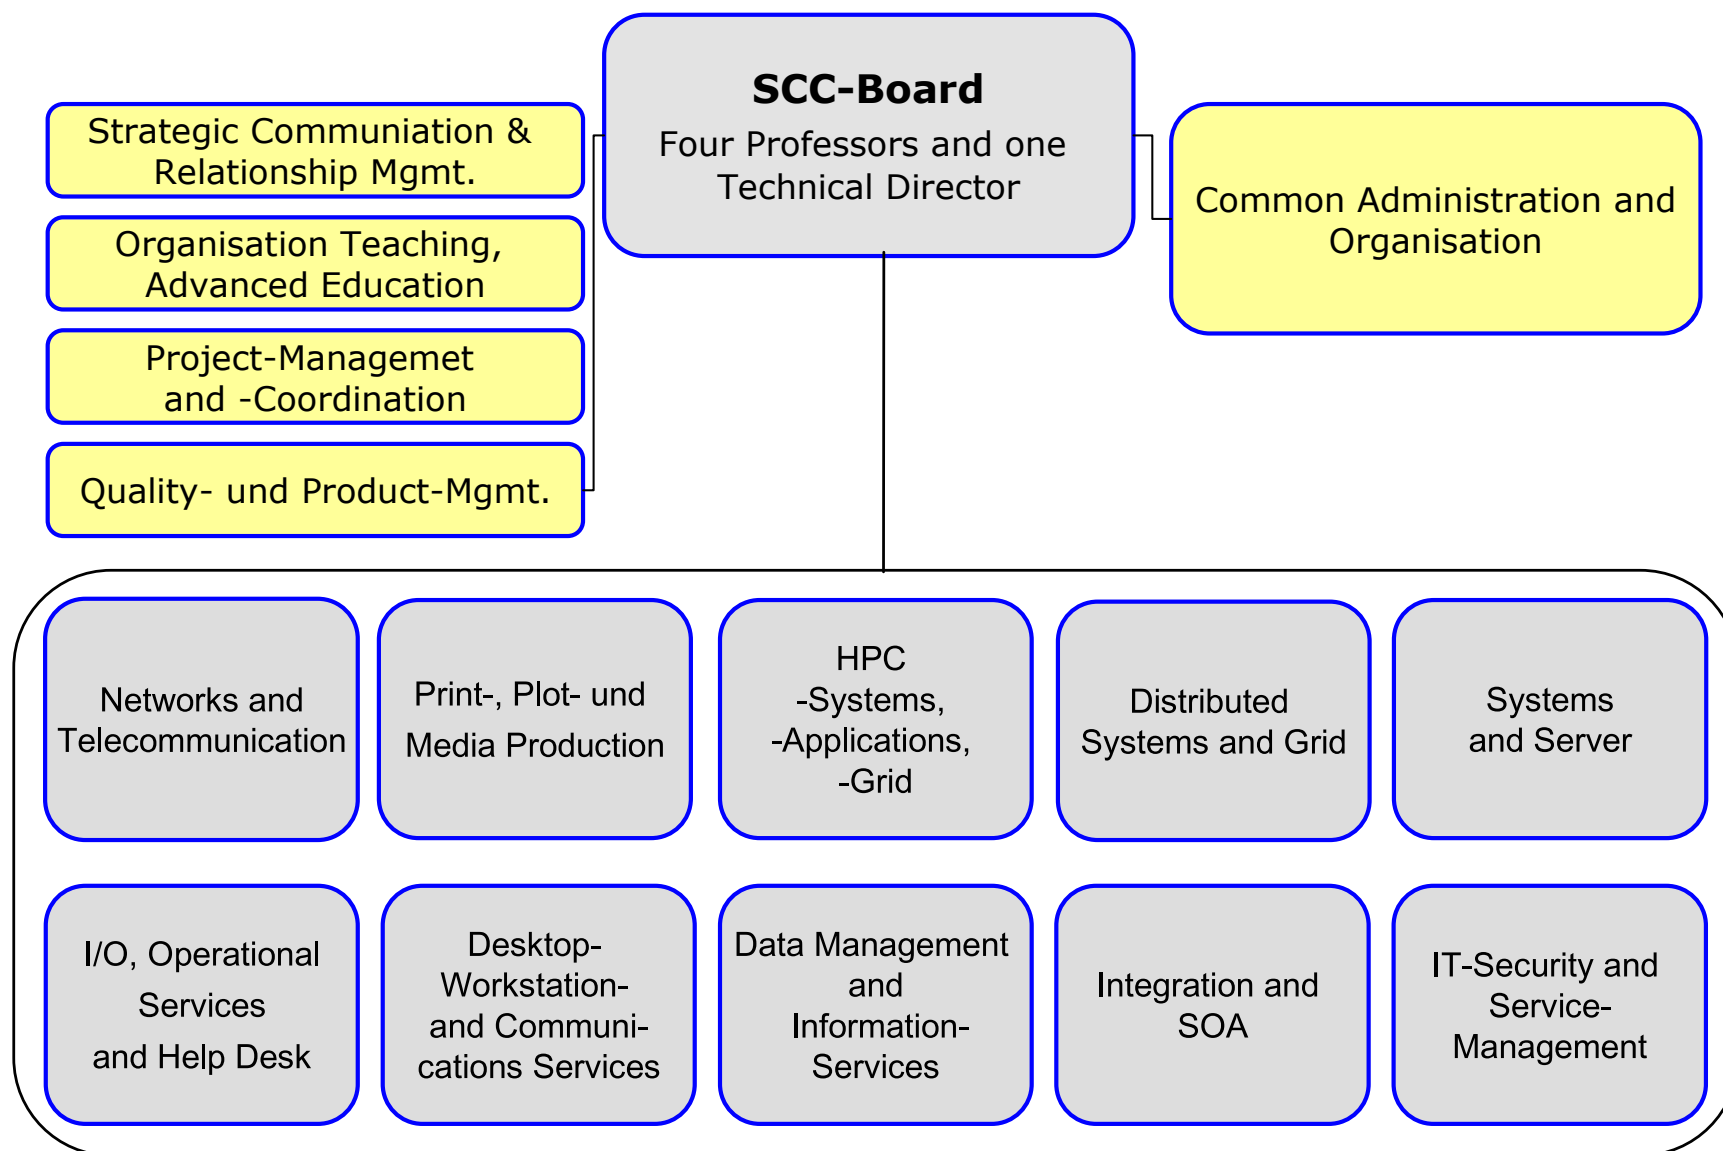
SCC-Board
Four Professors and one Technical Director

Strategic Communiation & Relationship Mgmt.

Organisation Teaching, Advanced Education

Project-Managemet and -Coordination

Quality- und Product-Mgmt.

Common Administration and Organisation

Networks and Telecommunication

Print-, Plot- und Media Production

HPC -Systems, -Applications, -Grid

Distributed Systems and Grid

Systems and Server

I/O, Operational Services and Help Desk

Desktop-Workstation- and Communications Services

Data Management and Information-Services

Integration and SOA

IT-Security and Service-Management